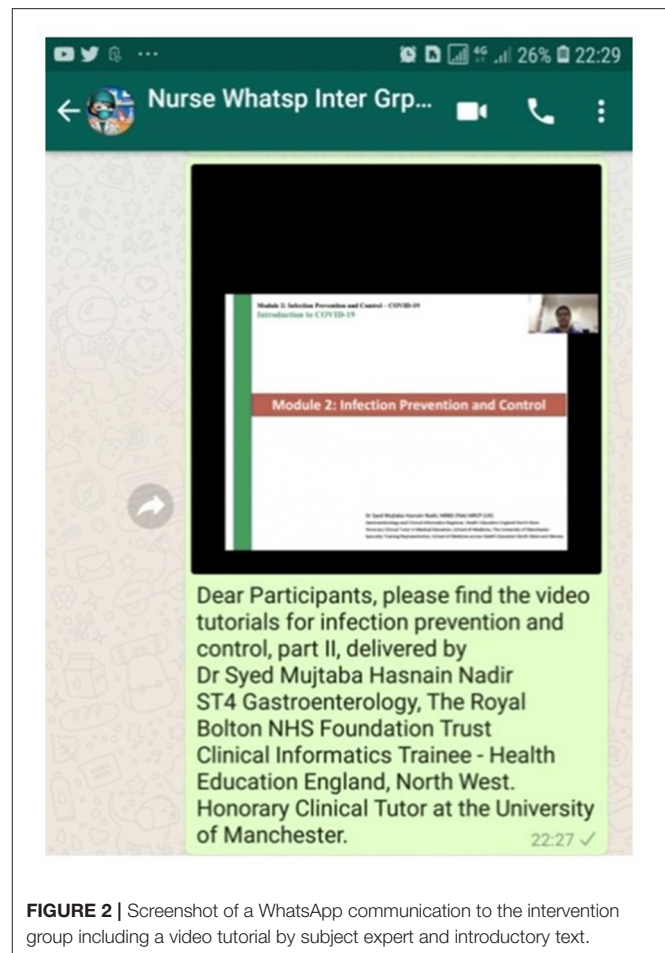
26% 22:29

Nurse Whatsp Inter Grp...

Module 2: Infection Prevention and Control – COVID-19
Introduction to COVID-19

Module 2: Infection Prevention and Control

Dr Syed Mujtaba Hasnain Nadir, MBBS (Pak) MRCP (UK)
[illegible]
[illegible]
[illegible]

Dear Participants, please find the video tutorials for infection prevention and control, part II, delivered by
Dr Syed Mujtaba Hasnain Nadir
ST4 Gastroenterology, The Royal Bolton NHS Foundation Trust
Clinical Informatics Trainee - Health Education England, North West.
Honorary Clinical Tutor at the University of Manchester.
22:27

**FIGURE 2 |** Screenshot of a WhatsApp communication to the intervention group including a video tutorial by subject expert and introductory text.